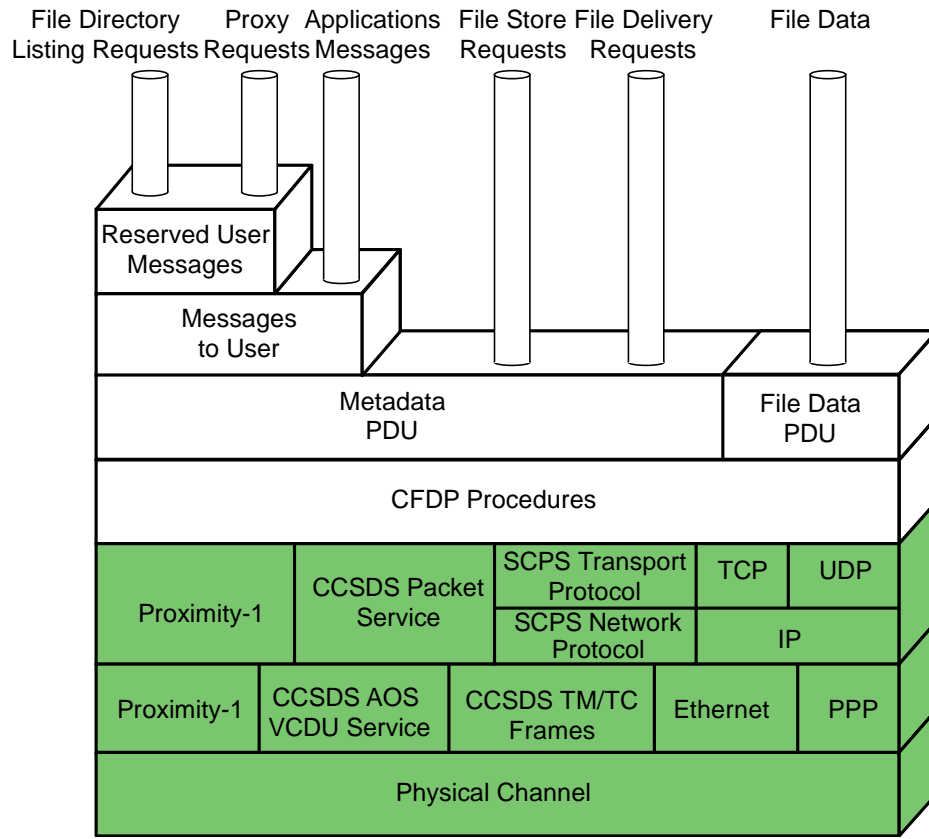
File Directory Listing Requests

Proxy Requests

Applications Messages

File Store Requests

File Delivery Requests

File Data

Reserved User Messages

Messages to User

Metadata PDU

File Data PDU

CFDP Procedures

Proximity-1

CCSDS Packet Service

SCPS Transport Protocol

TCP

UDP

SCPS Network Protocol

IP

Proximity-1

CCSDS AOS VCDU Service

CCSDS TM/TC Frames

Ethernet

PPP

Physical Channel